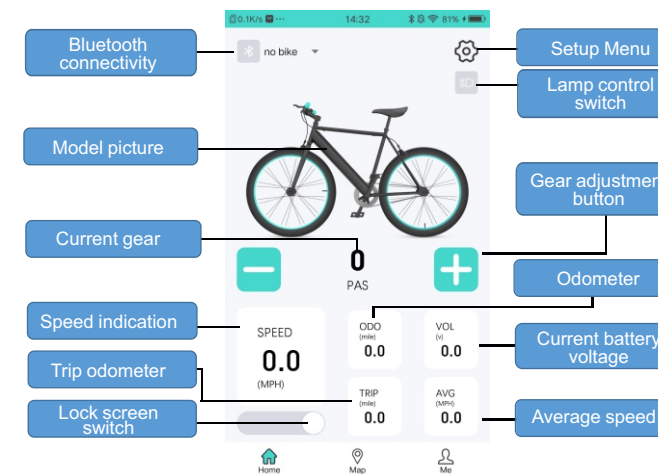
0.1K/s 14:32 81%

Bluetooth connectivity

no bike

Setup Menu

Lamp control switch

Model picture

Gear adjustmen button

Current gear

0

PAS

Odometer

Speed indication

SPEED

0.0

(MPH)

ODO (mile)

0.0

VOL (v)

0.0

Current battery voltage

Trip odometer

TRIP (mile)

0.0

AVG (MPH)

0.0

Lock screen switch

Average speed

Home

Map

Me